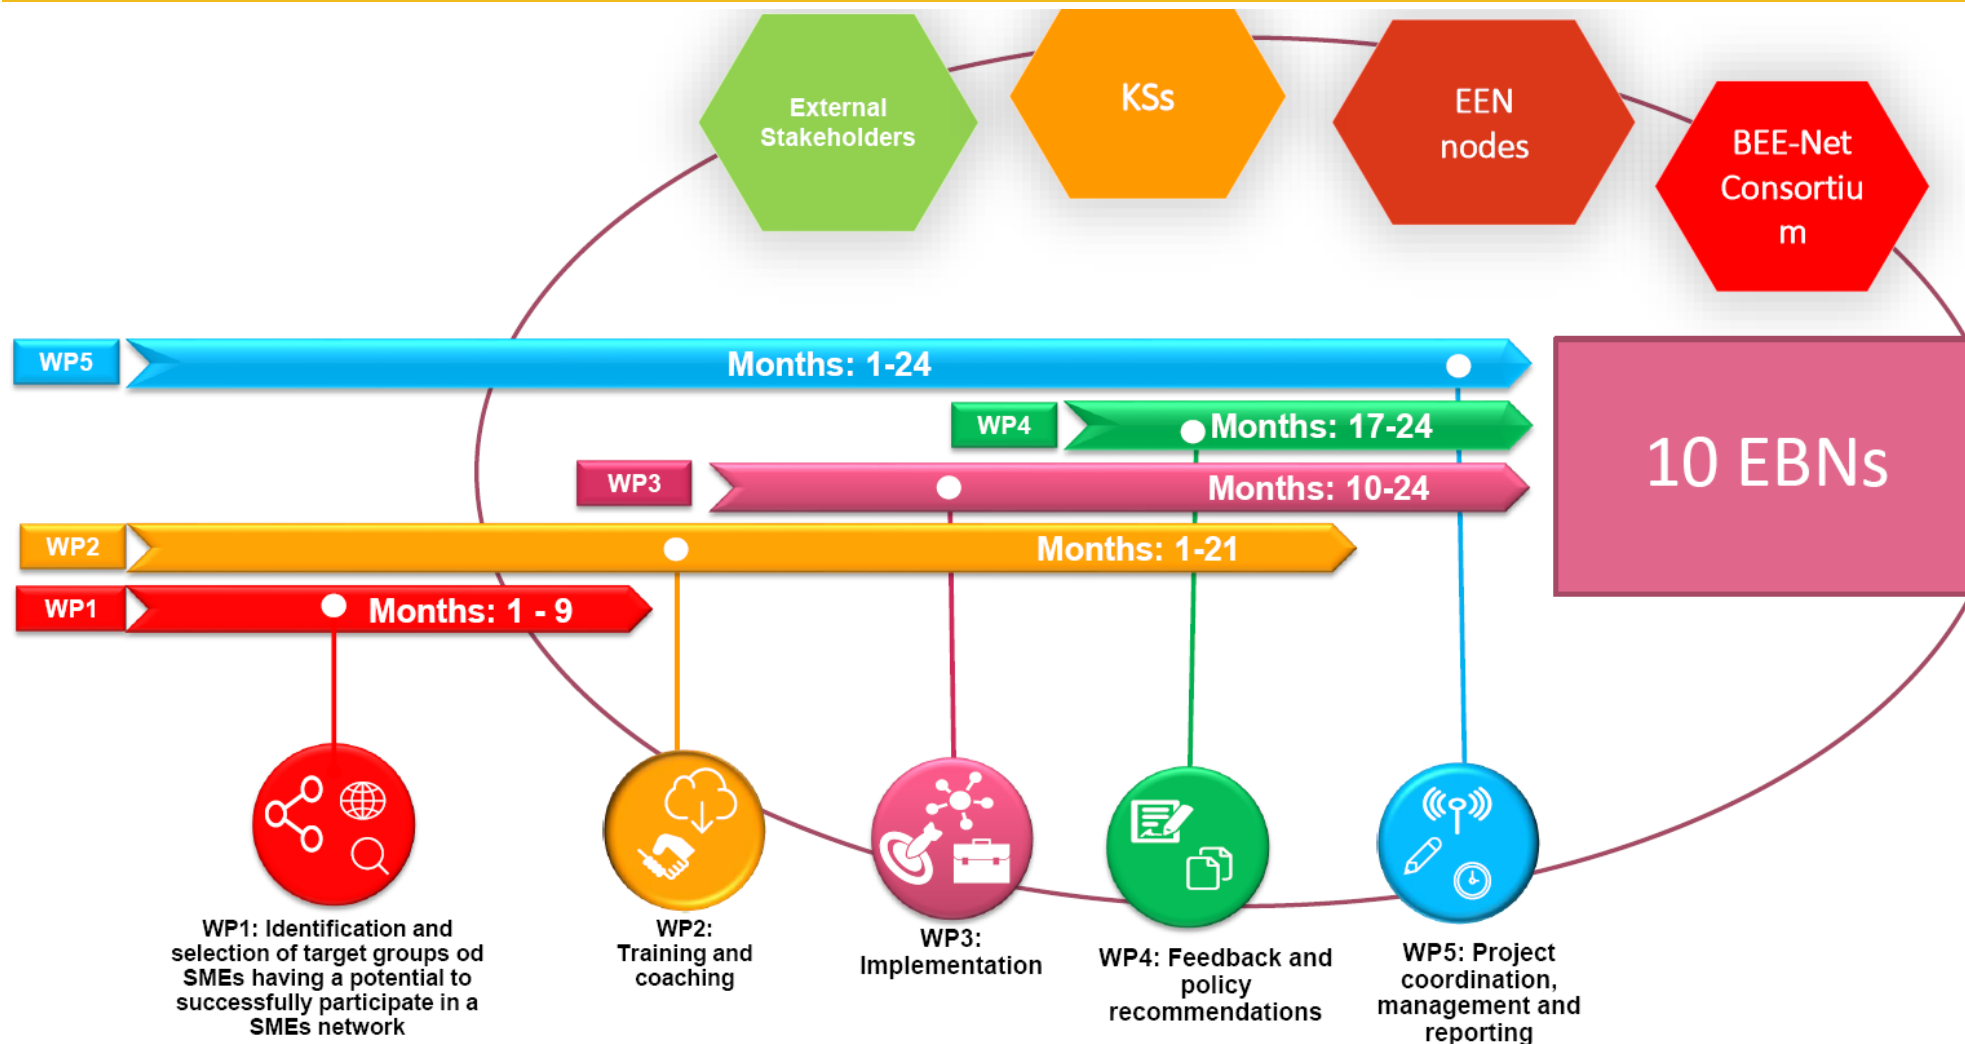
External Stakeholders

KSs

EEN nodes

BEE-Net Consortiu m

WP5

Months: 1-24

WP4

Months: 17-24

WP3

Months: 10-24

WP2

Months: 1-21

WP1

Months: 1 - 9

10 EBNs

WP1: Identification and selection of target groups od SMEs having a potential to successfully participate in a SMEs network

WP2: Training and coaching

WP3: Implementation

WP4: Feedback and policy recommendations

WP5: Project coordination, management and reporting